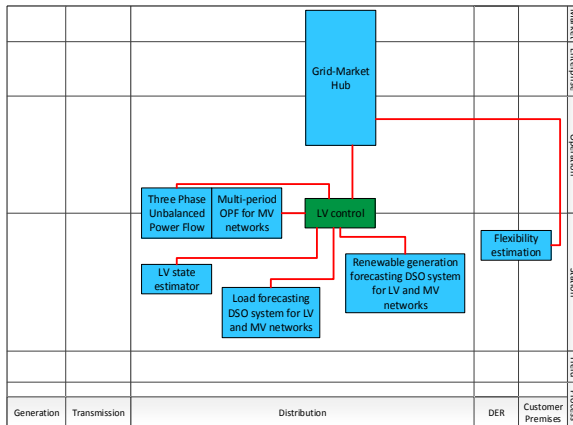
Grid-Market Hub

Three Phase Unbalanced Power Flow

Multi-period OPF for MV networks

LV control

Flexibility estimation

LV state estimator

Renewable generation forecasting DSO system for LV and MV networks

Load forecasting DSO system for LV and MV networks

Market, Enterprise

Operation

Station

Field

Process

| Generation | Transmission | Distribution | DER | Customer Premises |
|---|---|---|---|---|